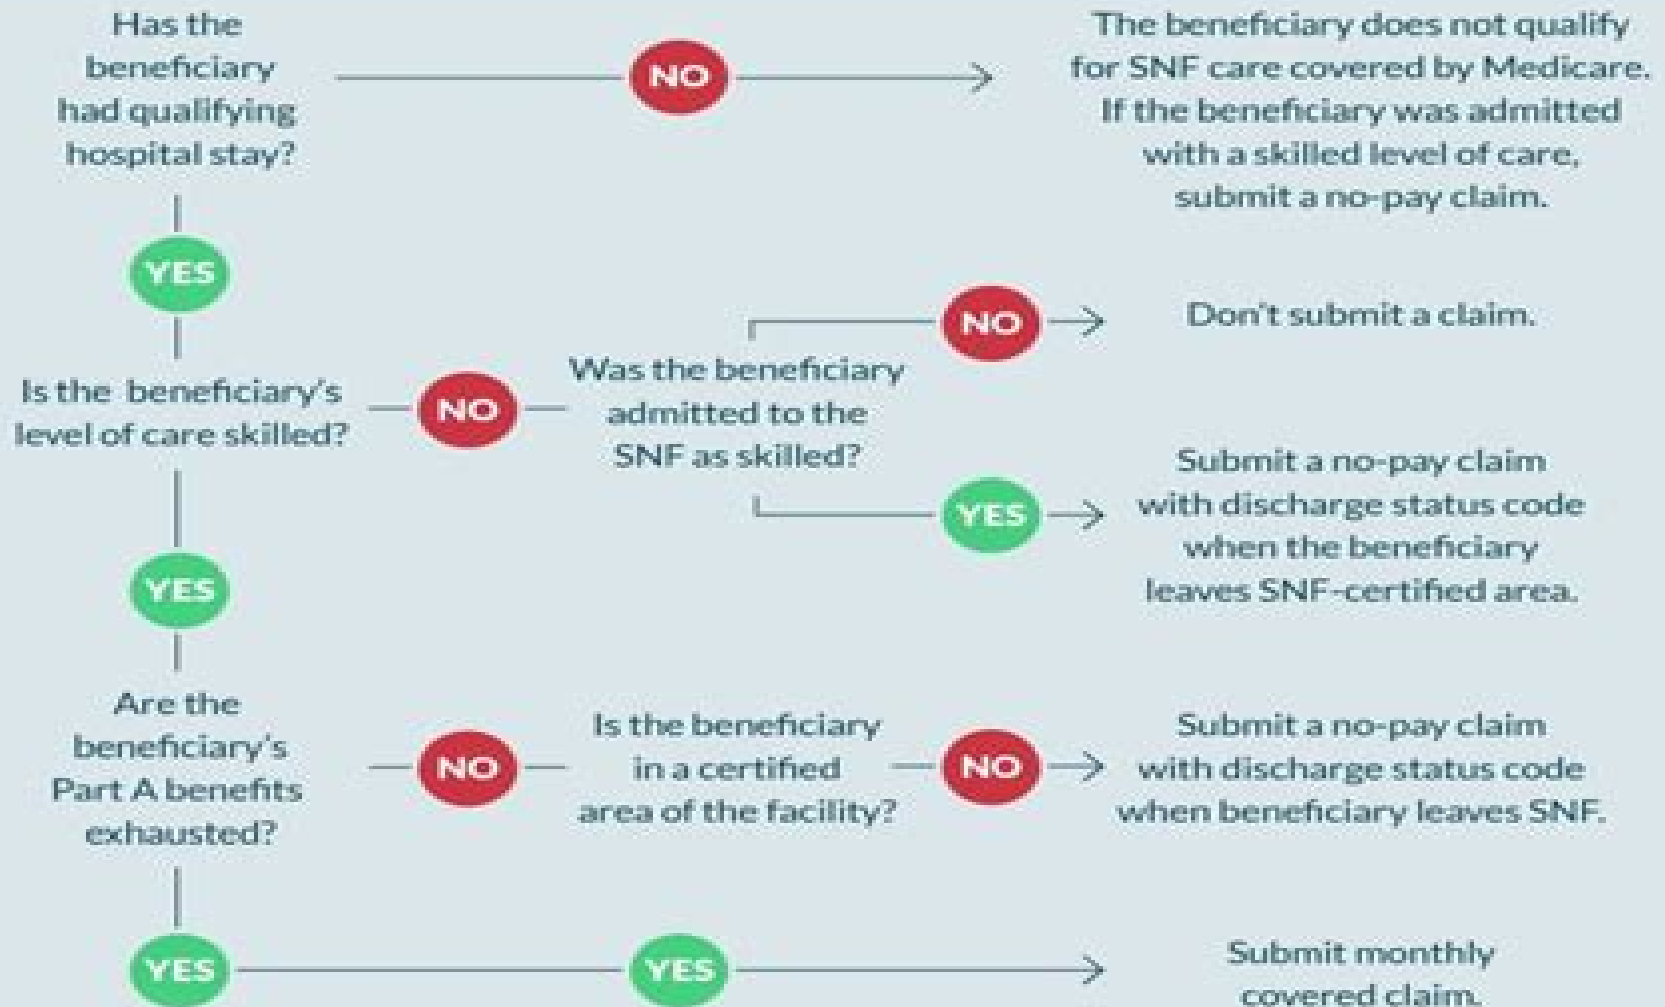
Has the beneficiary had qualifying hospital stay?

NO

The beneficiary does not qualify for SNF care covered by Medicare. If the beneficiary was admitted with a skilled level of care, submit a no-pay claim.

YES

NO

Don't submit a claim.

Is the beneficiary's level of care skilled?

NO

Was the beneficiary admitted to the SNF as skilled?

YES

Submit a no-pay claim with discharge status code when the beneficiary leaves SNF-certified area.

YES

Are the beneficiary's Part A benefits exhausted?

NO

Is the beneficiary in a certified area of the facility?

NO

Submit a no-pay claim with discharge status code when beneficiary leaves SNF.

YES

YES

Submit monthly covered claim.